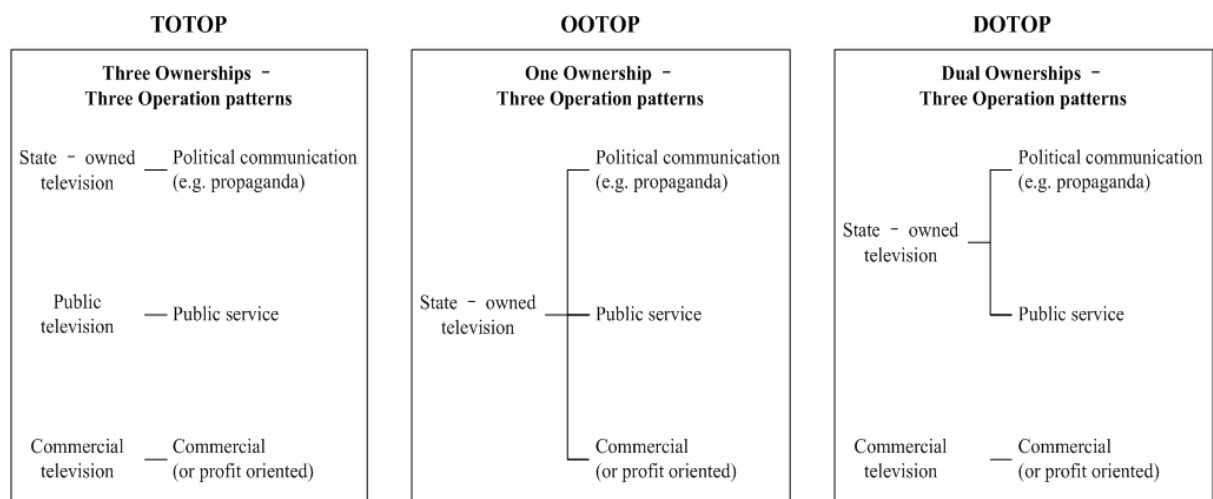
TOTOP

Three Ownerships – Three Operation patterns

State – owned television — Political communication (e.g. propaganda)

Public television — Public service

Commercial television — Commercial (or profit oriented)

OOTOP

One Ownership – Three Operation patterns

State – owned television

Political communication (e.g. propaganda)

Public service

Commercial (or profit oriented)

DOTOP

Dual Ownerships – Three Operation patterns

State – owned television

Political communication (e.g. propaganda)

Public service

Commercial television — Commercial (or profit oriented)